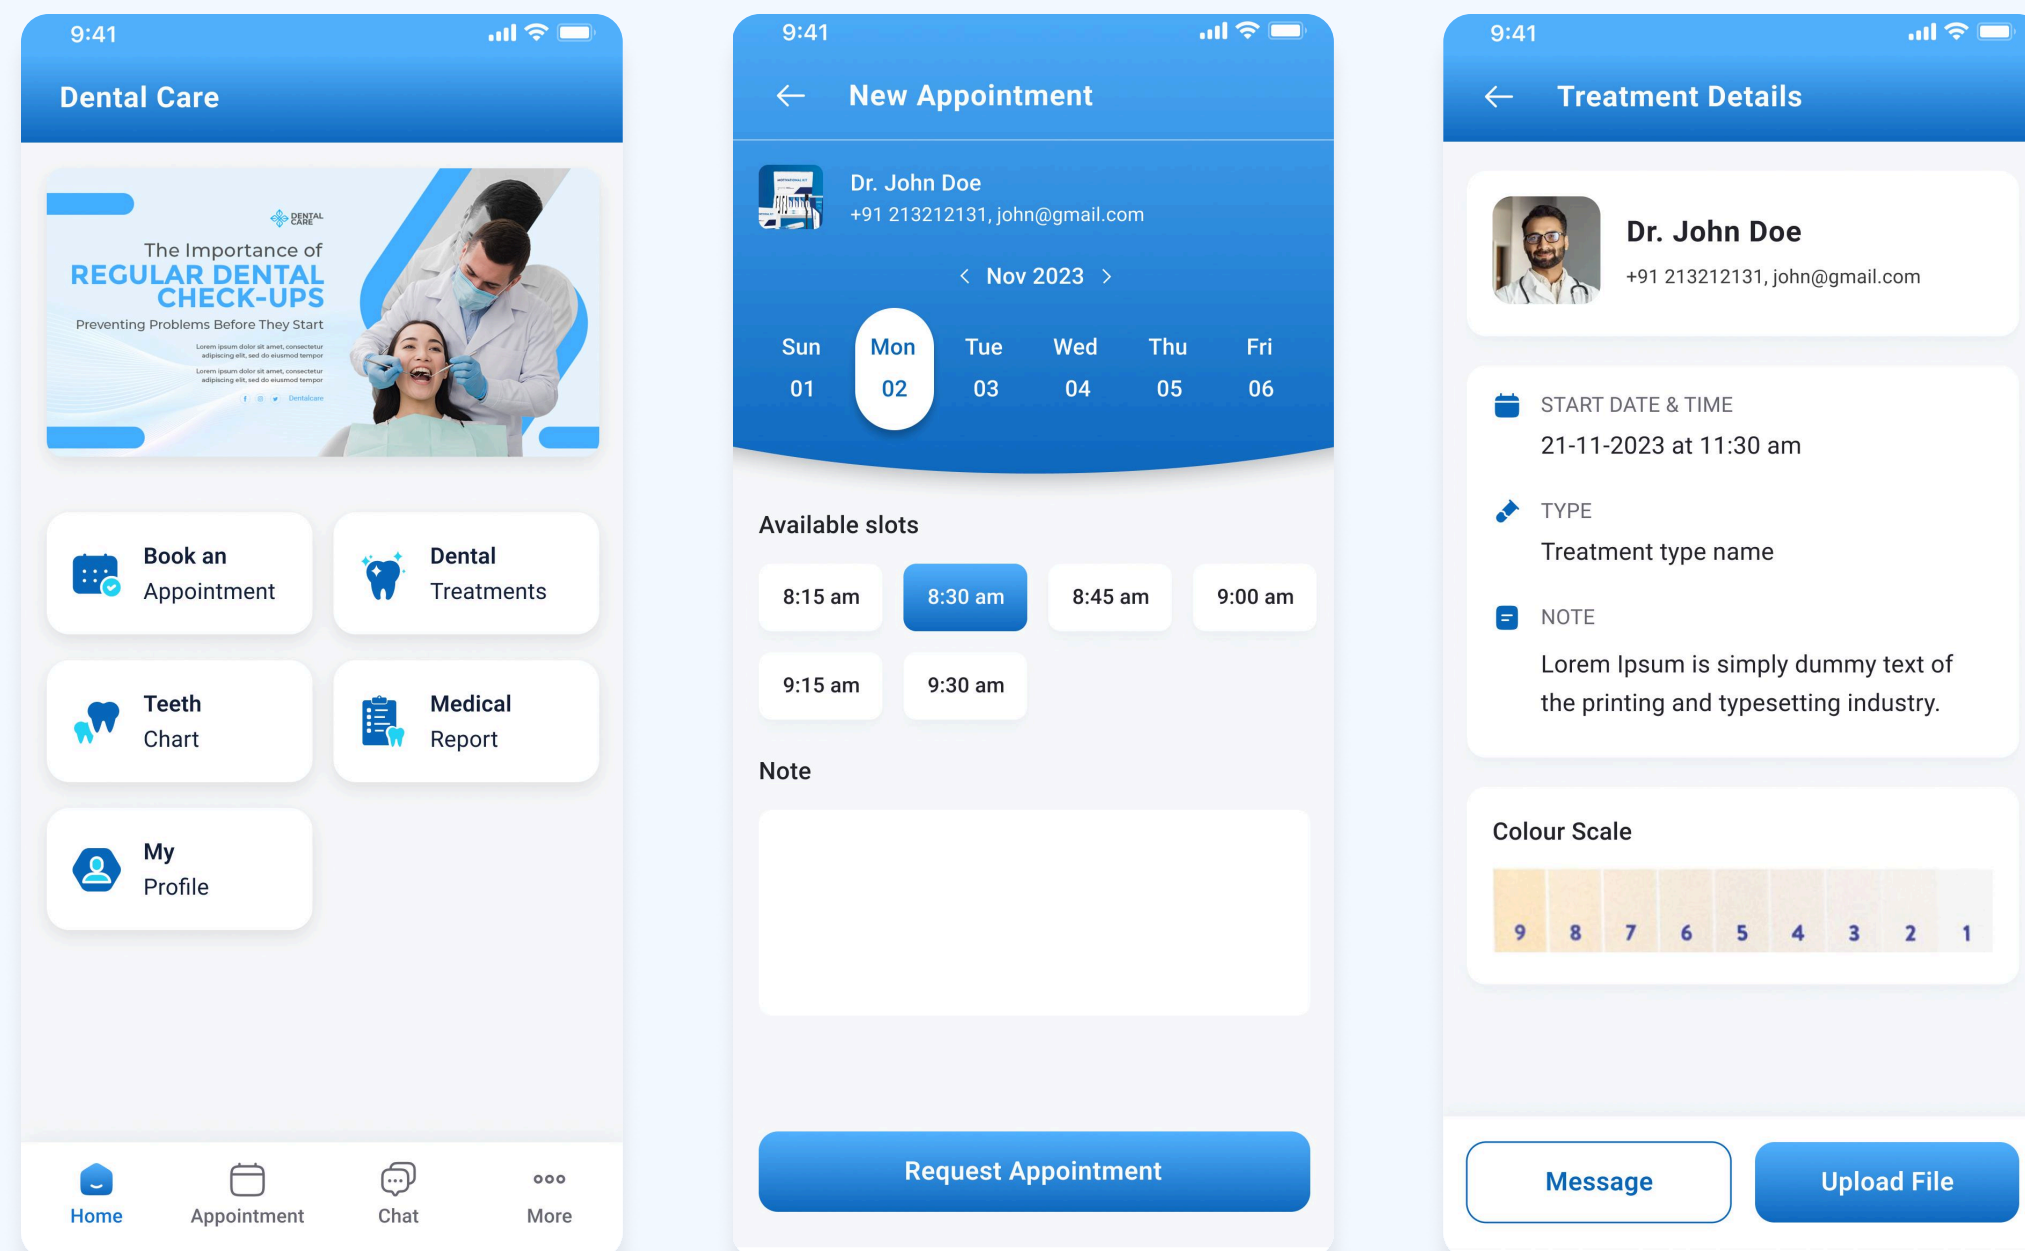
9:41

Dental Care

DENTAL CARE

The Importance of
REGULAR DENTAL CHECK-UPS
Preventing Problems Before They Start

Lorem ipsum dolor sit amet, consectetur adipiscing elit, sed do eiusmod tempor

Lorem ipsum dolor sit amet, consectetur adipiscing elit, sed do eiusmod tempor

Dentalcare

Book an Appointment

Dental Treatments

Teeth Chart

Medical Report

My Profile

Home
Appointment
Chat
More

9:41

New Appointment

Dr. John Doe
+91 213212131, john@gmail.com

Nov 2023

| Sun | Mon | Tue | Wed | Thu | Fri |
|---|---|---|---|---|---|
| 01 | 02 | 03 | 04 | 05 | 06 |

Available slots

8:15 am
8:30 am
8:45 am
9:00 am
9:15 am
9:30 am

Note

Request Appointment

9:41

Treatment Details

Dr. John Doe
+91 213212131, john@gmail.com

START DATE & TIME
21-11-2023 at 11:30 am

TYPE
Treatment type name

NOTE
Lorem Ipsum is simply dummy text of the printing and typesetting industry.

Colour Scale

9 8 7 6 5 4 3 2 1

Message
Upload File